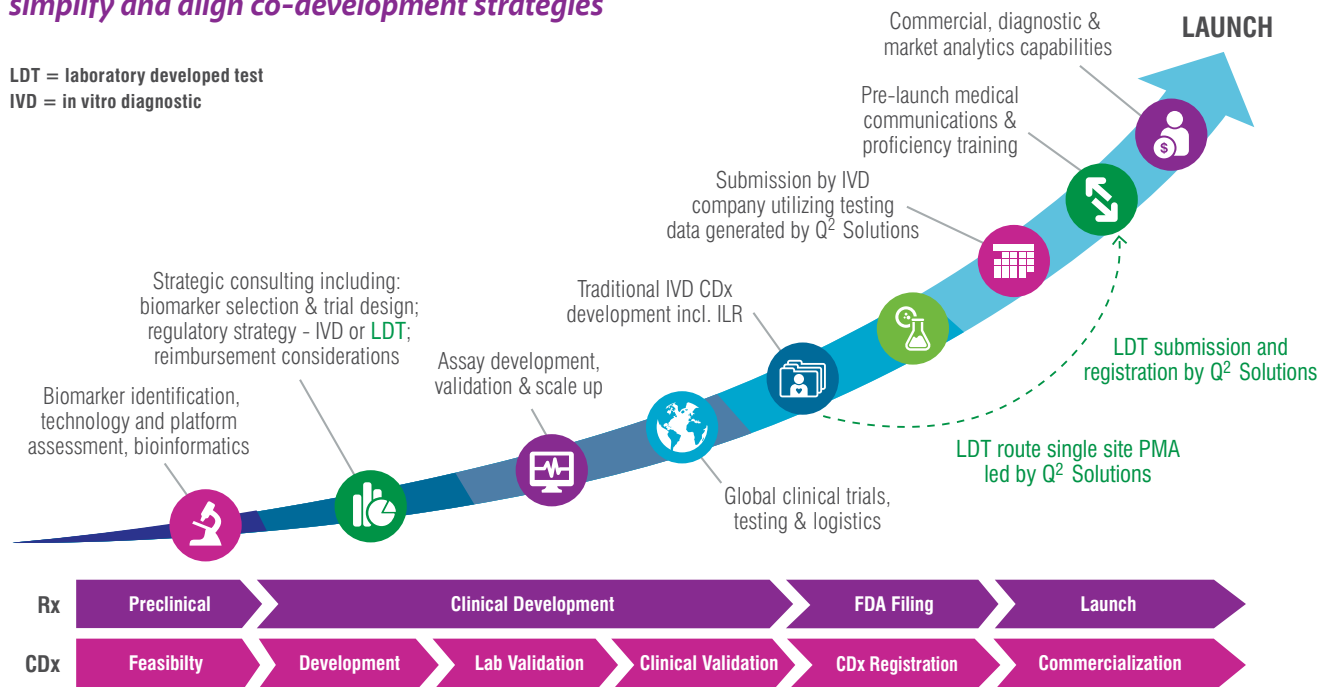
simplify and align co-development strategies

LDT = laboratory developed test
IVD = in vitro diagnostic

LAUNCH

Commercial, diagnostic & market analytics capabilities

Pre-launch medical communications & proficiency training

Submission by IVD company utilizing testing data generated by Q$^2$ Solutions

Strategic consulting including: biomarker selection & trial design; regulatory strategy - IVD or LDT; reimbursement considerations

Traditional IVD CDx development incl. ILR

Assay development, validation & scale up

LDT submission and registration by Q$^2$ Solutions

Biomarker identification, technology and platform assessment, bioinformatics

LDT route single site PMA led by Q$^2$ Solutions

Global clinical trials, testing & logistics

Rx Preclinical Clinical Development FDA Filing Launch

CDx Feasibilty Development Lab Validation Clinical Validation CDx Registration Commercialization